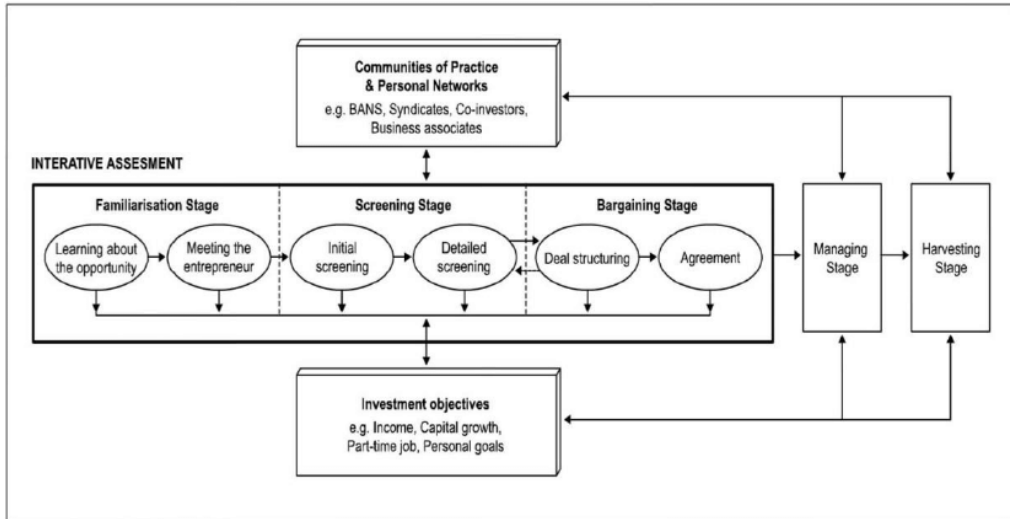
Communities of Practice & Personal Networks
e.g. BANS, Syndicates, Co-investors, Business associates

INTERATIVE ASSESMENT

Familiarisation Stage

Learning about the opportunity

Meeting the entrepreneur

Screening Stage

Initial screening

Detailed screening

Bargaining Stage

Deal structuring

Agreement

Managing Stage

Harvesting Stage

Investment objectives
e.g. Income, Capital growth, Part-time job, Personal goals